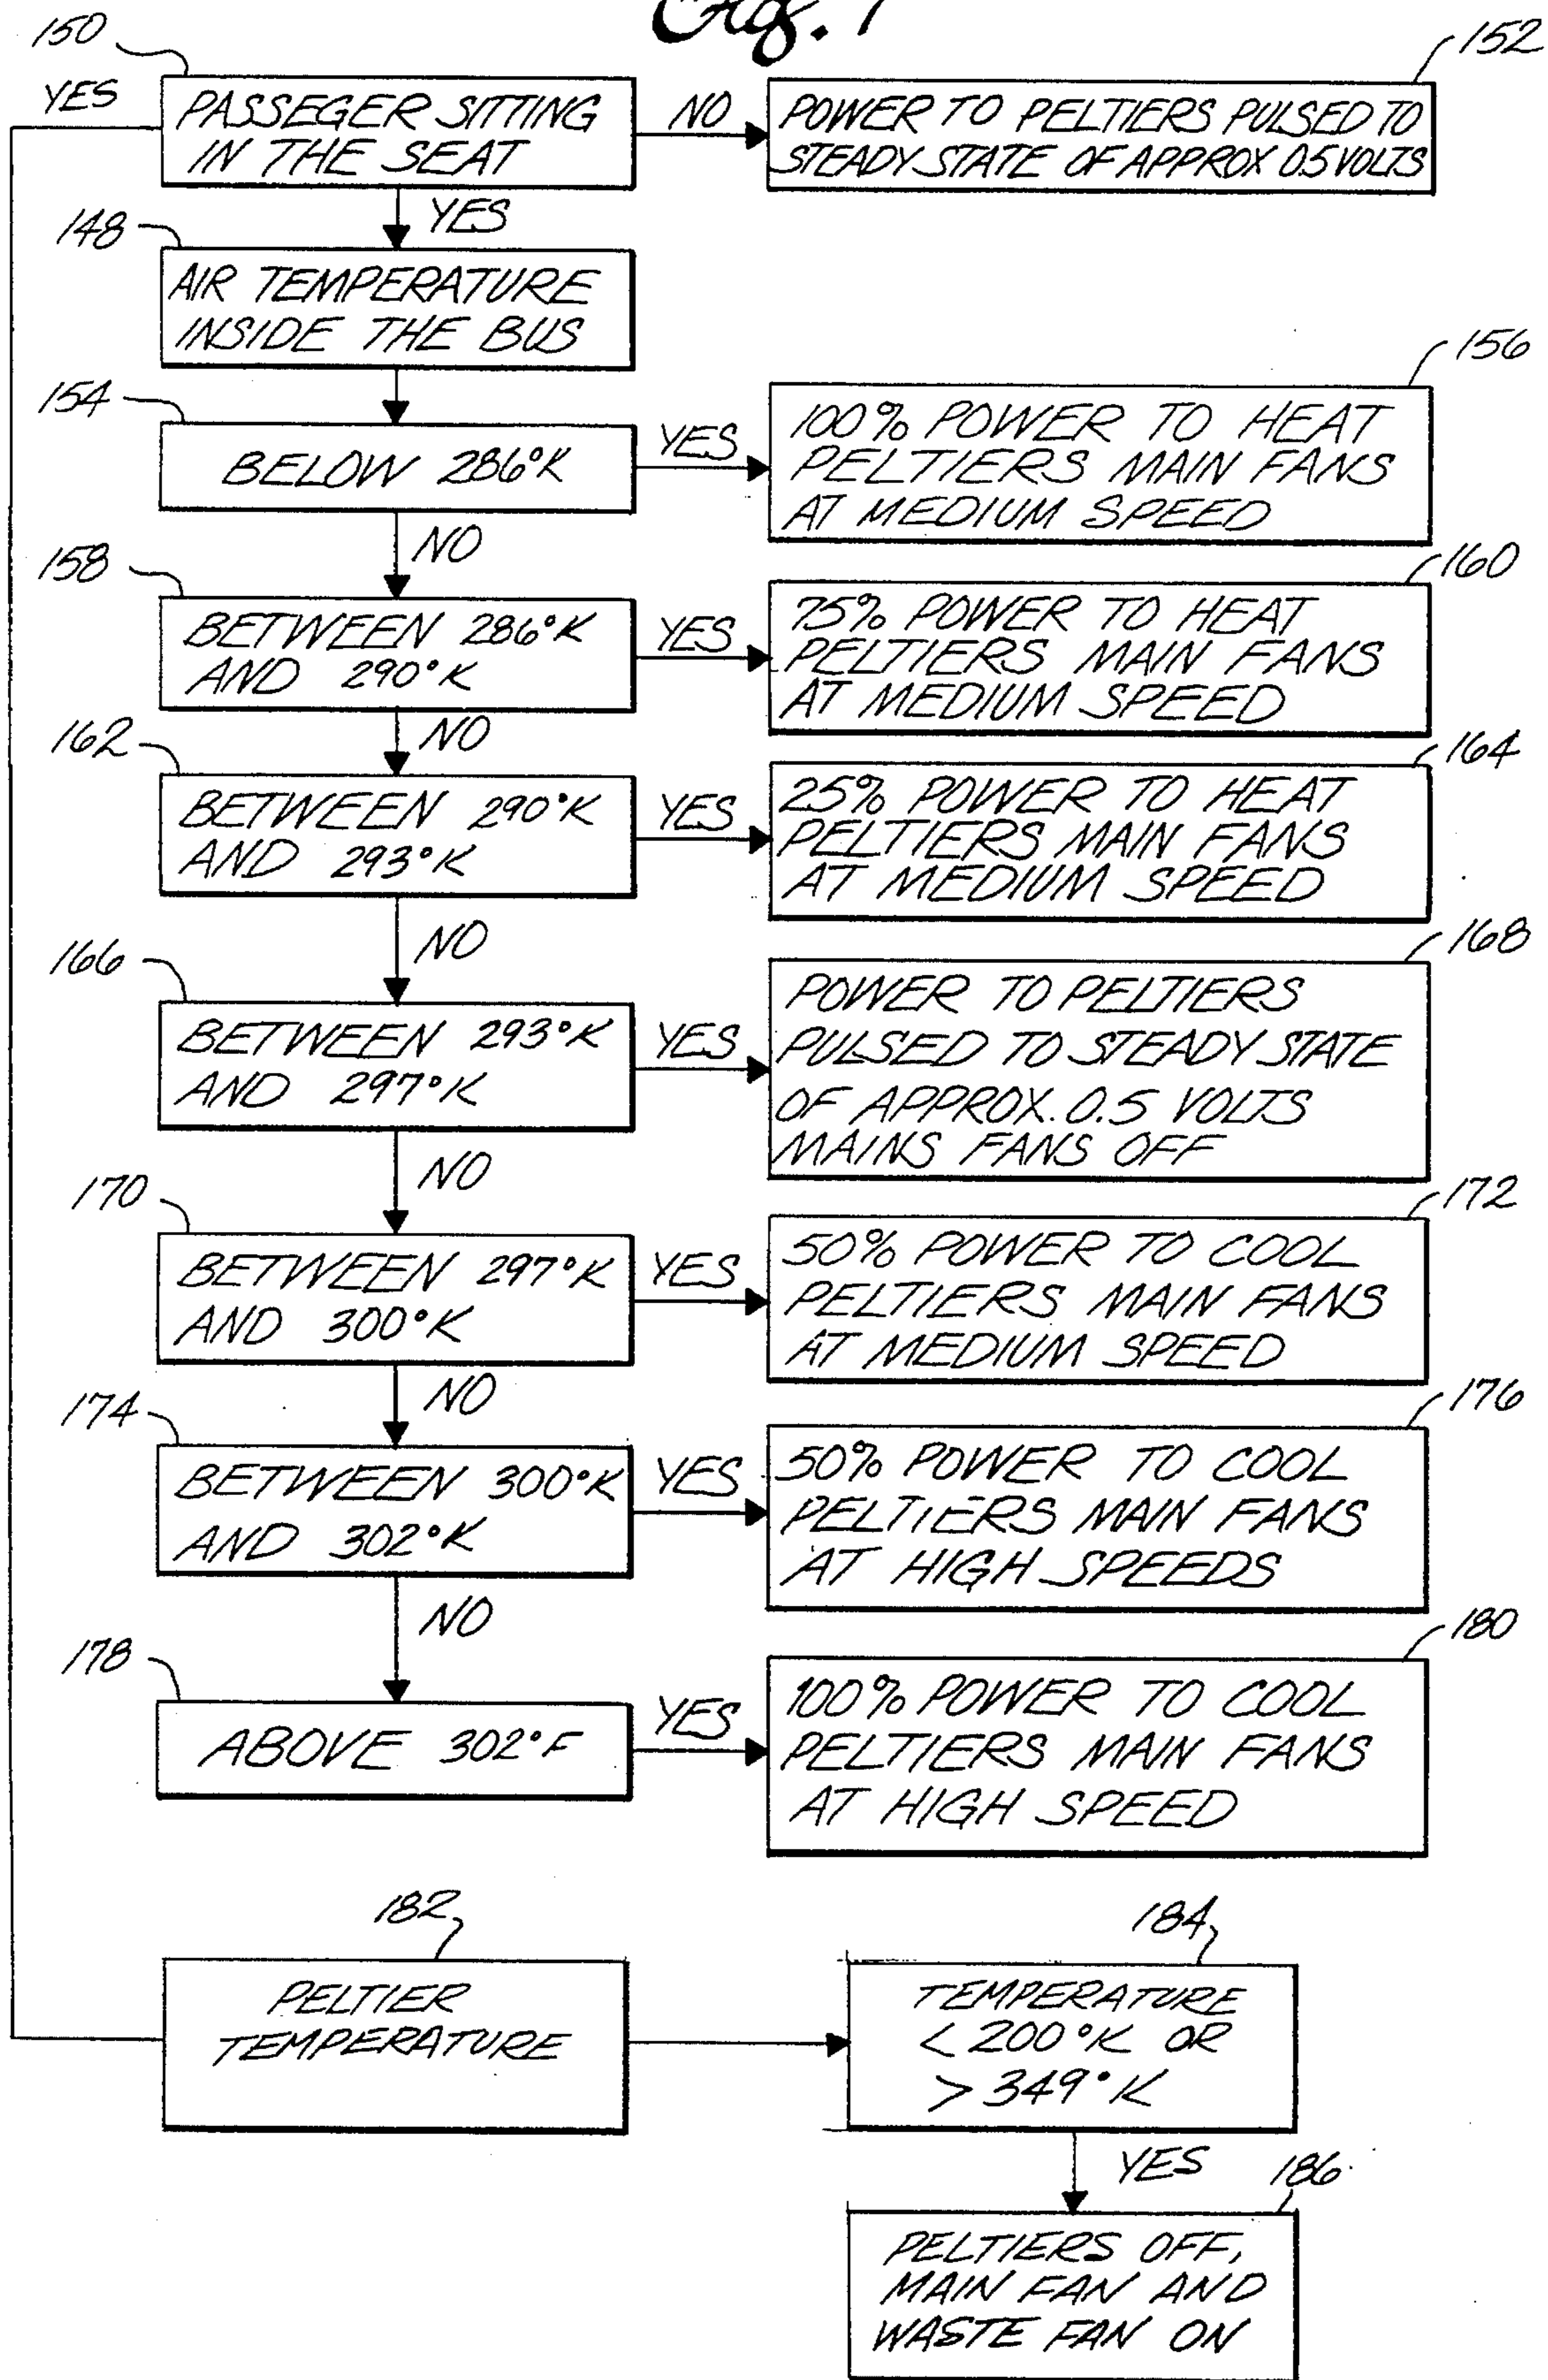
Fig. 7

150

YES

PASSEGER SITTING IN THE SEAT

NO

152

POWER TO PELTIERS PULSED TO STEADY STATE OF APPROX 0.5 VOLTS

YES

148

AIR TEMPERATURE INSIDE THE BUS

154

BELOW 286°K

YES

156

100% POWER TO HEAT PELTIERS MAIN FANS AT MEDIUM SPEED

NO

158

BETWEEN 286°K AND 290°K

YES

160

75% POWER TO HEAT PELTIERS MAIN FANS AT MEDIUM SPEED

NO

162

BETWEEN 290°K AND 293°K

YES

164

25% POWER TO HEAT PELTIERS MAIN FANS AT MEDIUM SPEED

NO

166

BETWEEN 293°K AND 297°K

YES

168

POWER TO PELTIERS PULSED TO STEADY STATE OF APPROX. 0.5 VOLTS MAINS FANS OFF

NO

170

BETWEEN 297°K AND 300°K

YES

172

50% POWER TO COOL PELTIERS MAIN FANS AT MEDIUM SPEED

NO

174

BETWEEN 300°K AND 302°K

YES

176

50% POWER TO COOL PELTIERS MAIN FANS AT HIGH SPEEDS

NO

178

ABOVE 302°F

YES

180

100% POWER TO COOL PELTIERS MAIN FANS AT HIGH SPEED

182

PELTIER TEMPERATURE

184

TEMPERATURE < 200°K OR > 349°K

YES

186

PELTIERS OFF, MAIN FAN AND WASTE FAN ON